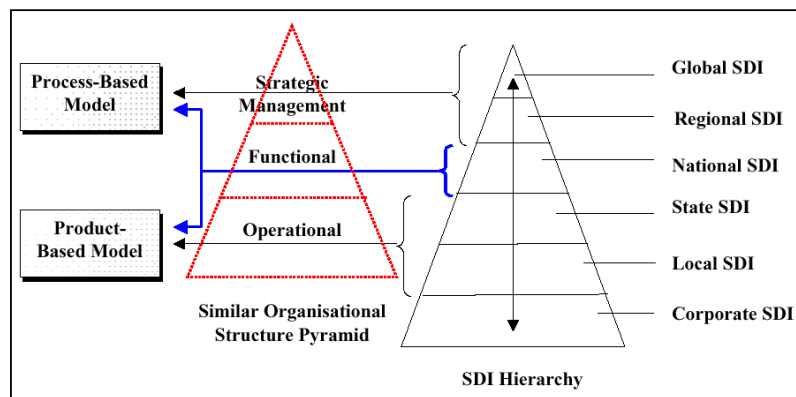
Process-Based Model

Product-Based Model

Strategic Management

Functional

Operational

Similar Organisational Structure Pyramid

Global SDI

Regional SDI

National SDI

State SDI

Local SDI

Corporate SDI

SDI Hierarchy